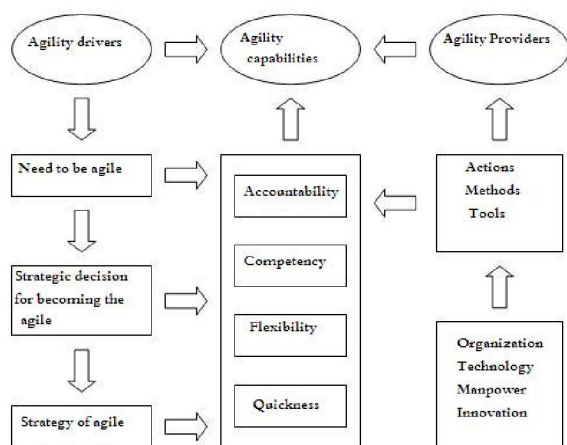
Agility drivers

Agility capabilities

Agility Providers

Need to be agile

Accountability

Actions
Methods
Tools

Competency

Strategic decision for becoming the agile

Flexibility

Organization
Technology
Manpower
Innovation

Strategy of agile

Quickness